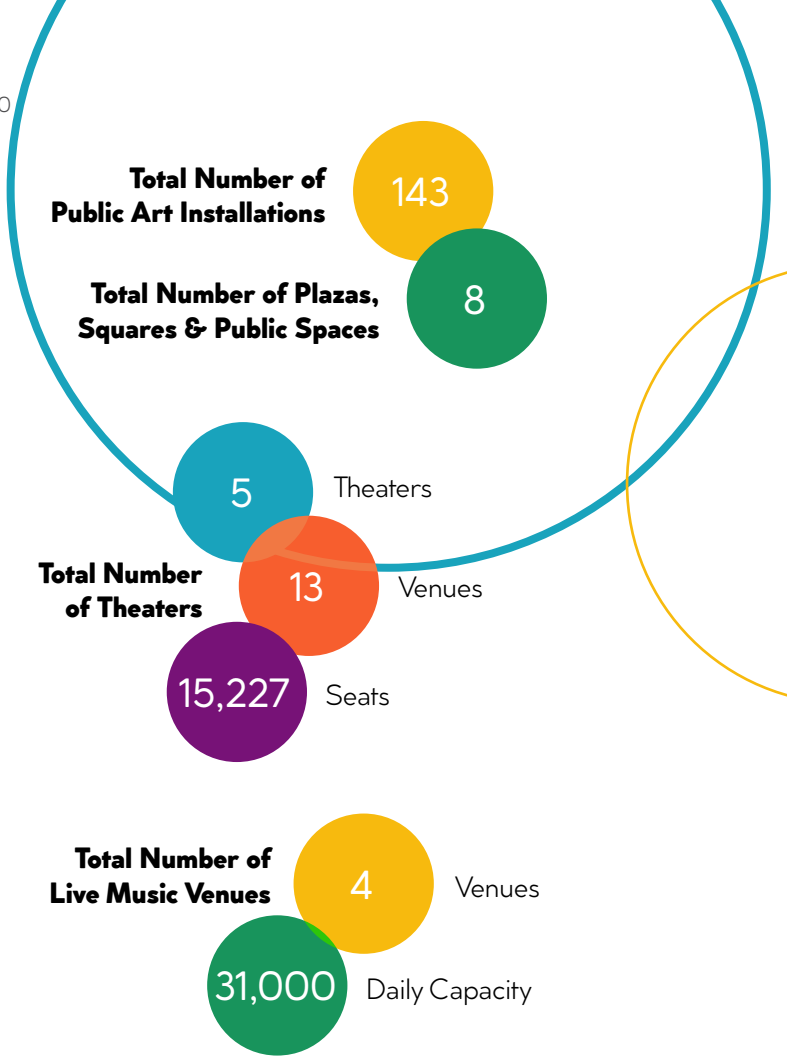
0

Total Number of Public Art Installations
143

Total Number of Plazas, Squares & Public Spaces
8

Total Number of Theaters
5
Theaters
13
Venues
15,227
Seats

Total Number of Live Music Venues
4
Venues
31,000
Daily Capacity